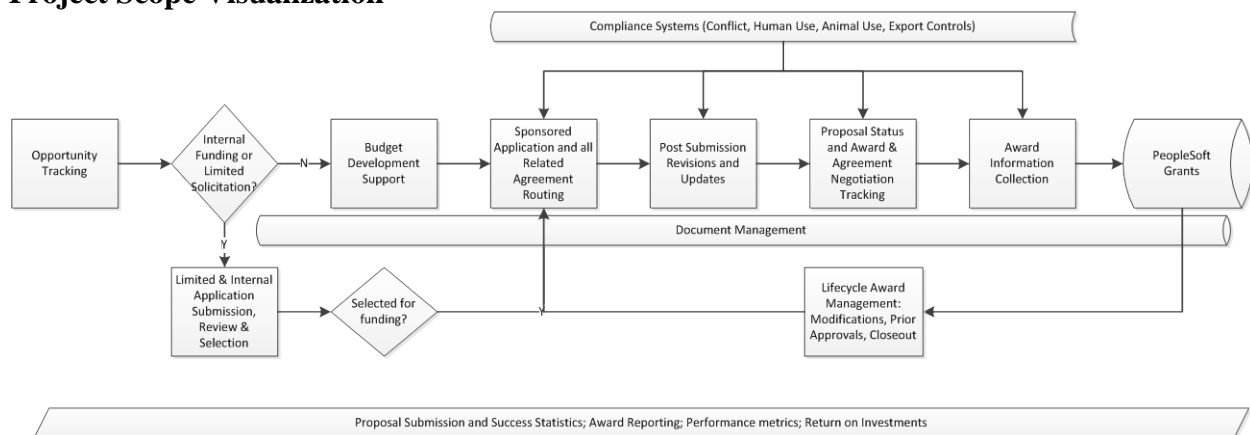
Project Scope Visualization

Compliance Systems (Conflict, Human Use, Animal Use, Export Controls)

Opportunity Tracking

Internal Funding or Limited Solicitation?

N

Budget Development Support

Sponsored Application and all Related Agreement Routing

Post Submission Revisions and Updates

Proposal Status and Award & Agreement Negotiation Tracking

Award Information Collection

PeopleSoft Grants

Document Management

Y

Limited & Internal Application Submission, Review & Selection

Selected for funding?

Y

Lifecycle Award Management: Modifications, Prior Approvals, Closeout

Proposal Submission and Success Statistics; Award Reporting; Performance metrics; Return on Investments